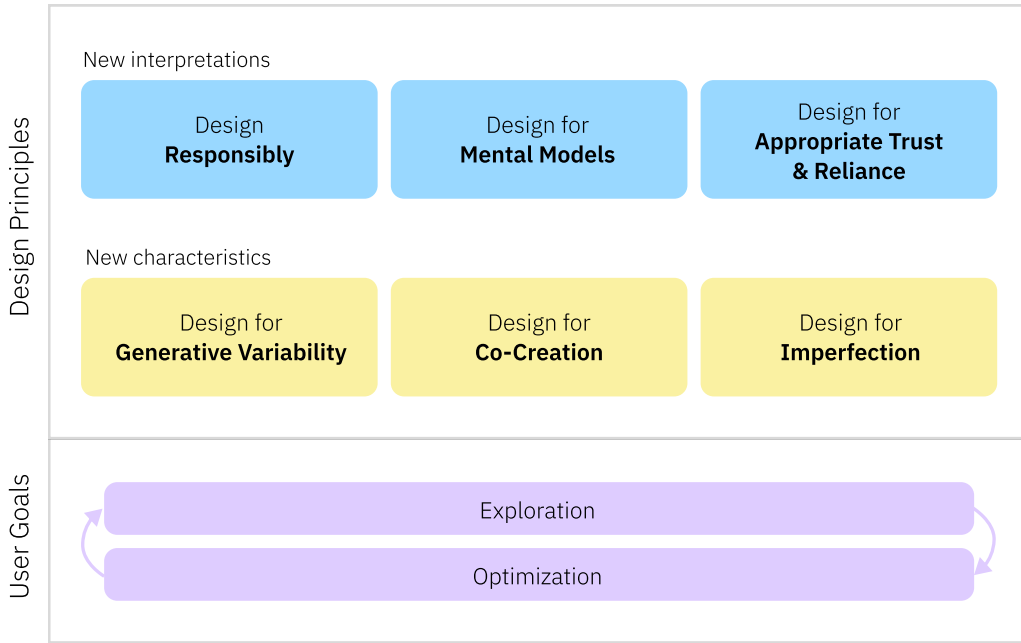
Design Principles

New interpretations

Design
**Responsibly**

Design for
**Mental Models**

Design for
**Appropriate Trust & Reliance**

New characteristics

Design for
**Generative Variability**

Design for
**Co-Creation**

Design for
**Imperfection**

User Goals

Exploration

Optimization